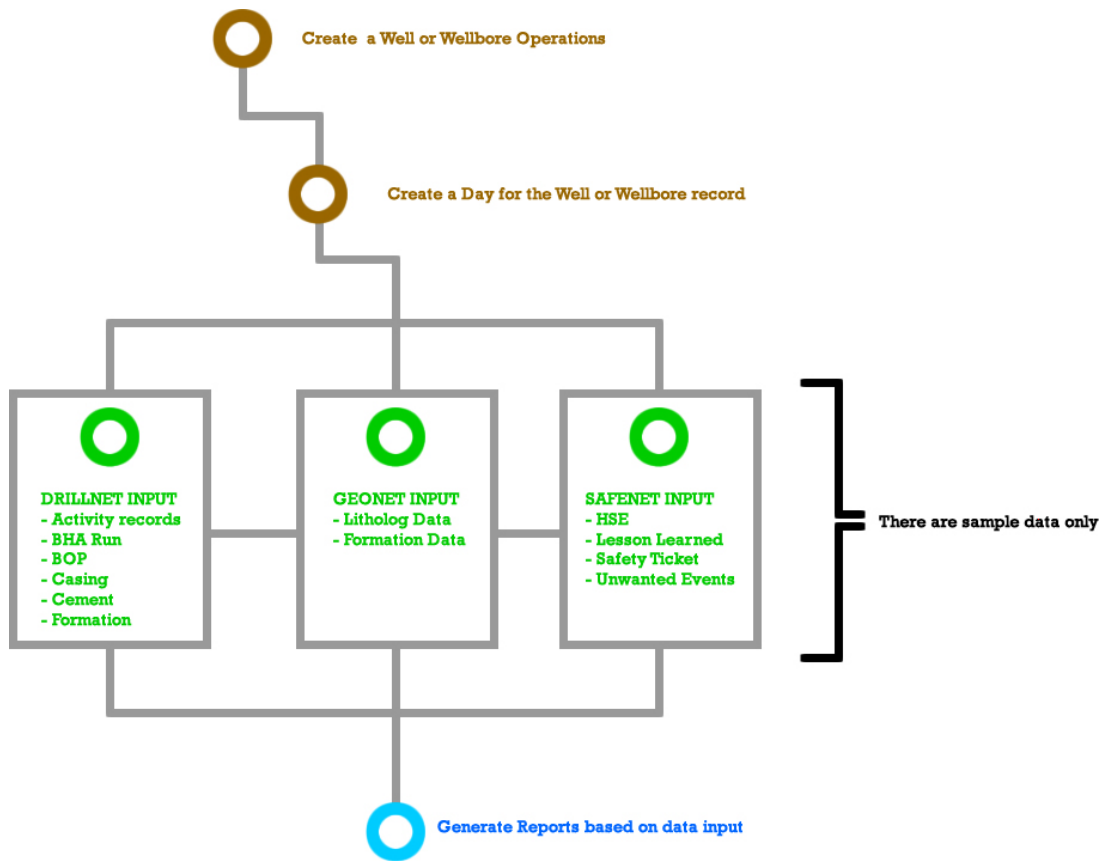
Create  a Well or Wellbore Operations

Create a Day for the Well or Wellbore record

DRILLNET INPUT
- Activity records
- BHA Run
- BOP
- Casing
- Cement
- Formation

GEONET INPUT
- Litholog Data
- Formation Data

SAFENET INPUT
- HSE
- Lesson Learned
- Safety Ticket
- Unwanted Events

There are sample data only

Generate Reports based on data input